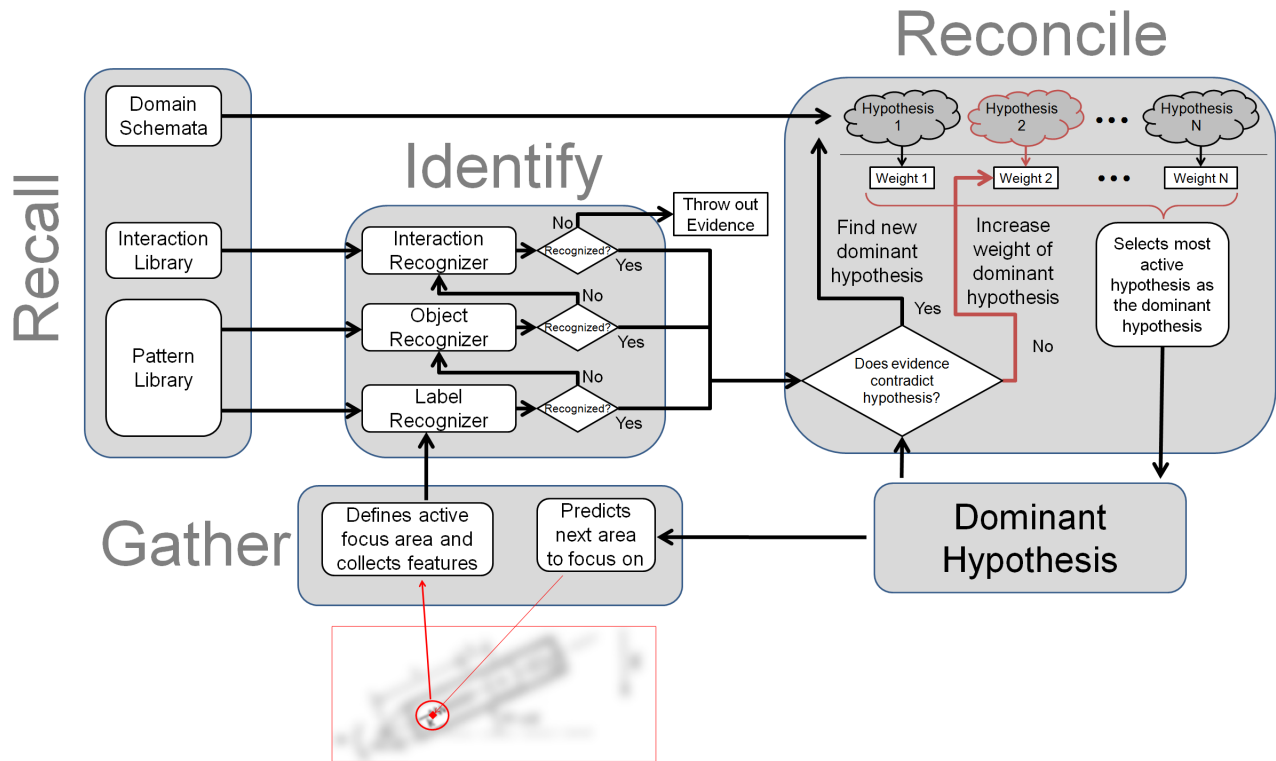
Reconcile

Recall

Domain Schemata

Interaction Library

Pattern Library

Identify

Interaction Recognizer

Recognized?

No

Throw out Evidence

Yes

Object Recognizer

No

Recognized?

Yes

Label Recognizer

No

Recognized?

Yes

Hypothesis 1

Hypothesis 2

• • •

Hypothesis N

Weight 1

Weight 2

• • •

Weight N

Find new dominant hypothesis

Increase weight of dominant hypothesis

Selects most active hypothesis as the dominant hypothesis

Yes

No

Does evidence contradict hypothesis?

Gather

Defines active focus area and collects features

Predicts next area to focus on

Dominant Hypothesis